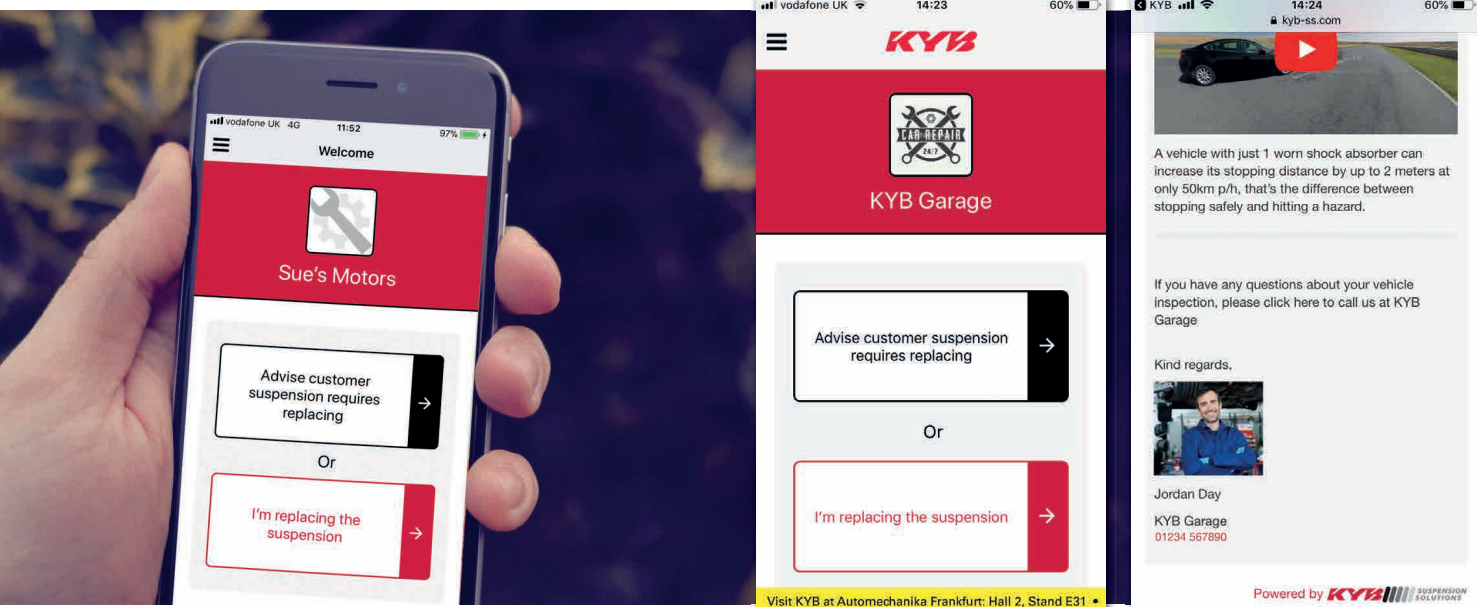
vodafone UK 4G 11:52 97%

Welcome

Sue's Motors

Advise customer suspension requires replacing

Or

I'm replacing the suspension

vodafone UK 14:23 60%

KYB

CAR REPAIR 24/7

KYB Garage

Advise customer suspension requires replacing

Or

I'm replacing the suspension

Visit KYB at Automechanika Frankfurt: Hall 2, Stand E31

KYB 14:24 60%

kyb-ss.com

A vehicle with just 1 worn shock absorber can increase its stopping distance by up to 2 meters at only 50km p/h, that's the difference between stopping safely and hitting a hazard.

If you have any questions about your vehicle inspection, please click here to call us at KYB Garage

Kind regards,

Jordan Day

KYB Garage
01234 567890

Powered by KYB SUSPENSION SOLUTIONS